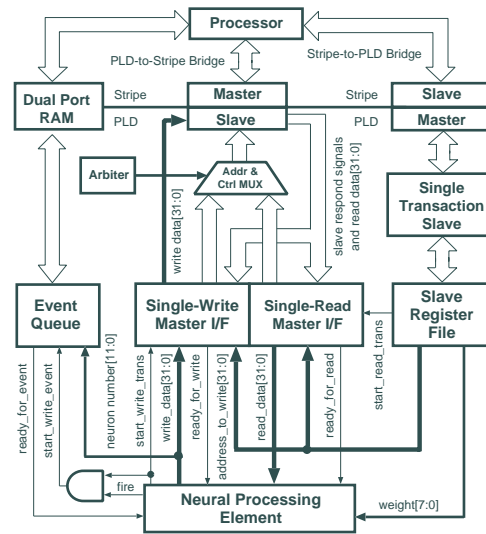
Processor

PLD-to-Stripe Bridge

Stripe-to-PLD Bridge

Dual Port RAM

Stripe

PLD

Master

Slave

Stripe

PLD

Slave

Master

Arbiter

Addr & Ctrl MUX

write data[31:0]

slave respond signals and read data[31:0]

Single Transaction Slave

Event Queue

Single-Write Master I/F

Single-Read Master I/F

Slave Register File

start_read_trans

ready_for_event

start_write_event

neuron number[11:0]

start_write_trans

write_data[31:0]

ready_for_write

address_to_write[31:0]

read_data[31:0]

ready_for_read

fire

Neural Processing Element

weight[7:0]